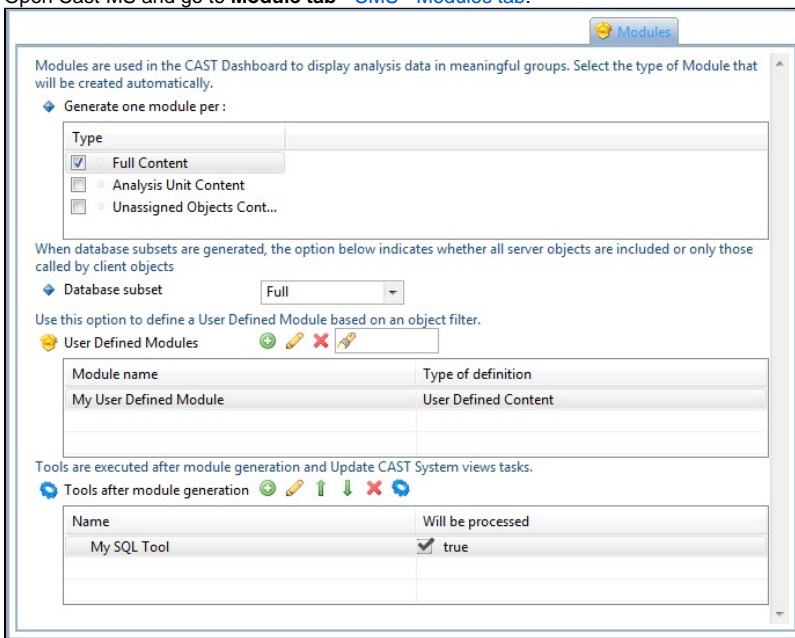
Open Cast MS and go to **Module tab** - CMS - Modules tab:

Modules

Modules are used in the CAST Dashboard to display analysis data in meaningful groups. Select the type of Module that will be created automatically.

Generate one module per :

| Type |
|---|
| Full Content |
| Analysis Unit Content |
| Unassigned Objects Cont... |

When database subsets are generated, the option below indicates whether all server objects are included or only those called by client objects

Database subset Full

Use this option to define a User Defined Module based on an object filter.

User Defined Modules

| Module name | Type of definition |
|---|---|
| My User Defined Module | User Defined Content |

Tools are executed after module generation and Update CAST System views tasks.

Tools after module generation

| Name | Will be processed |
|---|---|
| My SQL Tool | true |